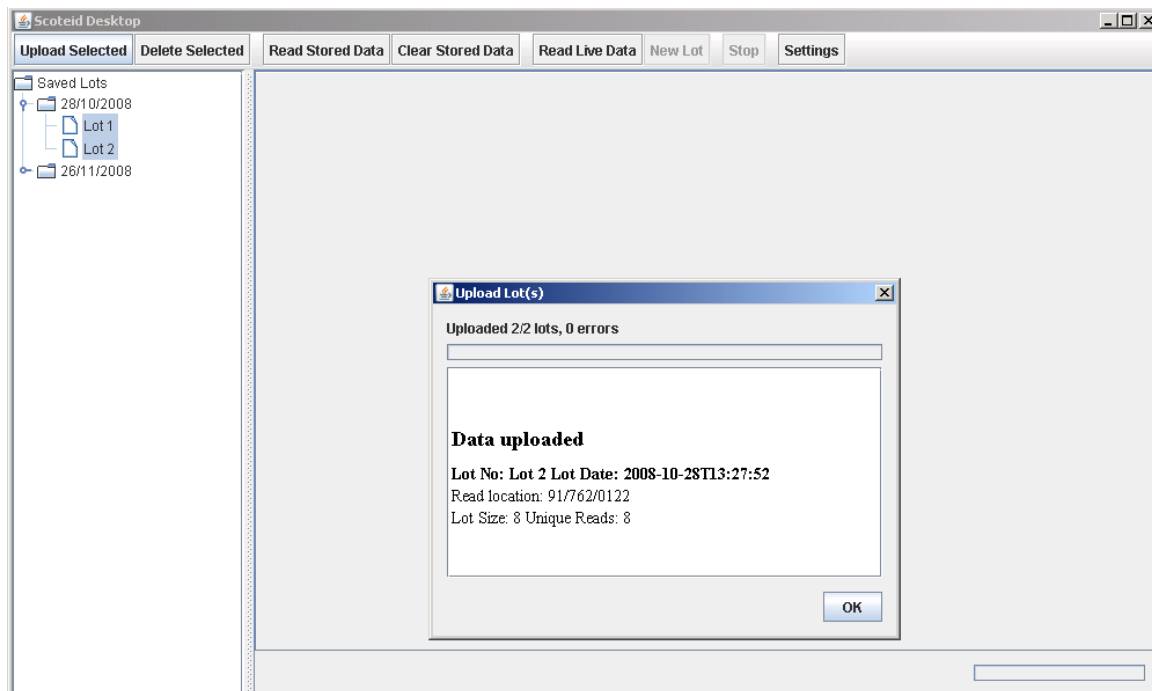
Scoteid Desktop

Upload Selected Delete Selected Read Stored Data Clear Stored Data Read Live Data New Lot Stop Settings

Saved Lots
28/10/2008
Lot 1
Lot 2
26/11/2008

Upload Lot(s)

Uploaded 2/2 lots, 0 errors

Data uploaded

Lot No: Lot 2 Lot Date: 2008-10-28T13:27:52
Read location: 91/762/0122
Lot Size: 8 Unique Reads: 8

OK